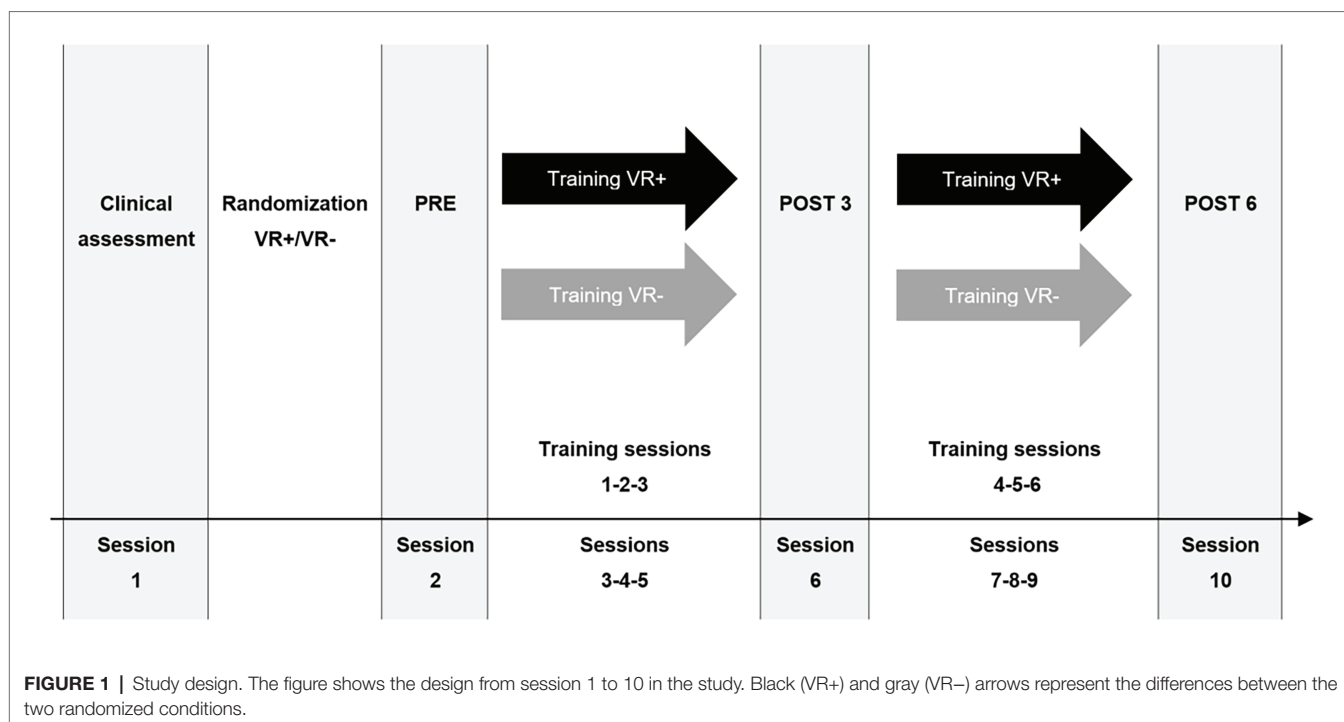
Clinical assessment

Randomization VR+/VR-

PRE

Training VR+

Training VR-

POST 3

Training VR+

Training VR-

POST 6

Training sessions 1-2-3

Training sessions 4-5-6

Session 1

Session 2

Sessions 3-4-5

Session 6

Sessions 7-8-9

Session 10

**FIGURE 1 |** Study design. The figure shows the design from session 1 to 10 in the study. Black (VR+) and gray (VR−) arrows represent the differences between the two randomized conditions.